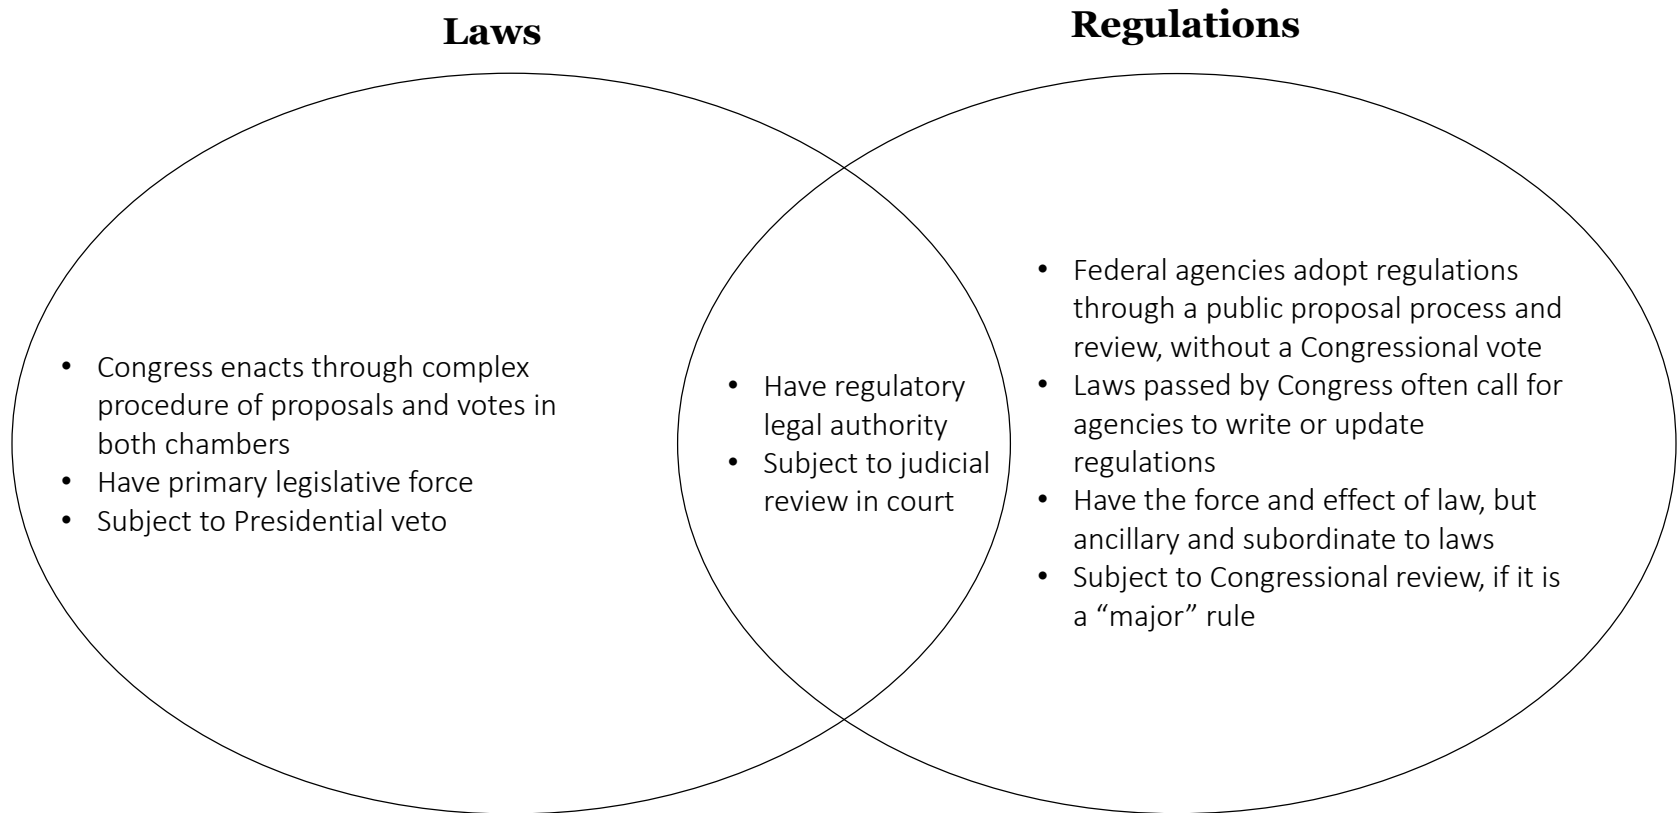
Laws

Regulations

- Congress enacts through complex procedure of proposals and votes in both chambers
- Have primary legislative force
- Subject to Presidential veto

- Have regulatory legal authority
- Subject to judicial review in court

- Federal agencies adopt regulations through a public proposal process and review, without a Congressional vote
- Laws passed by Congress often call for agencies to write or update regulations
- Have the force and effect of law, but ancillary and subordinate to laws
- Subject to Congressional review, if it is a "major" rule